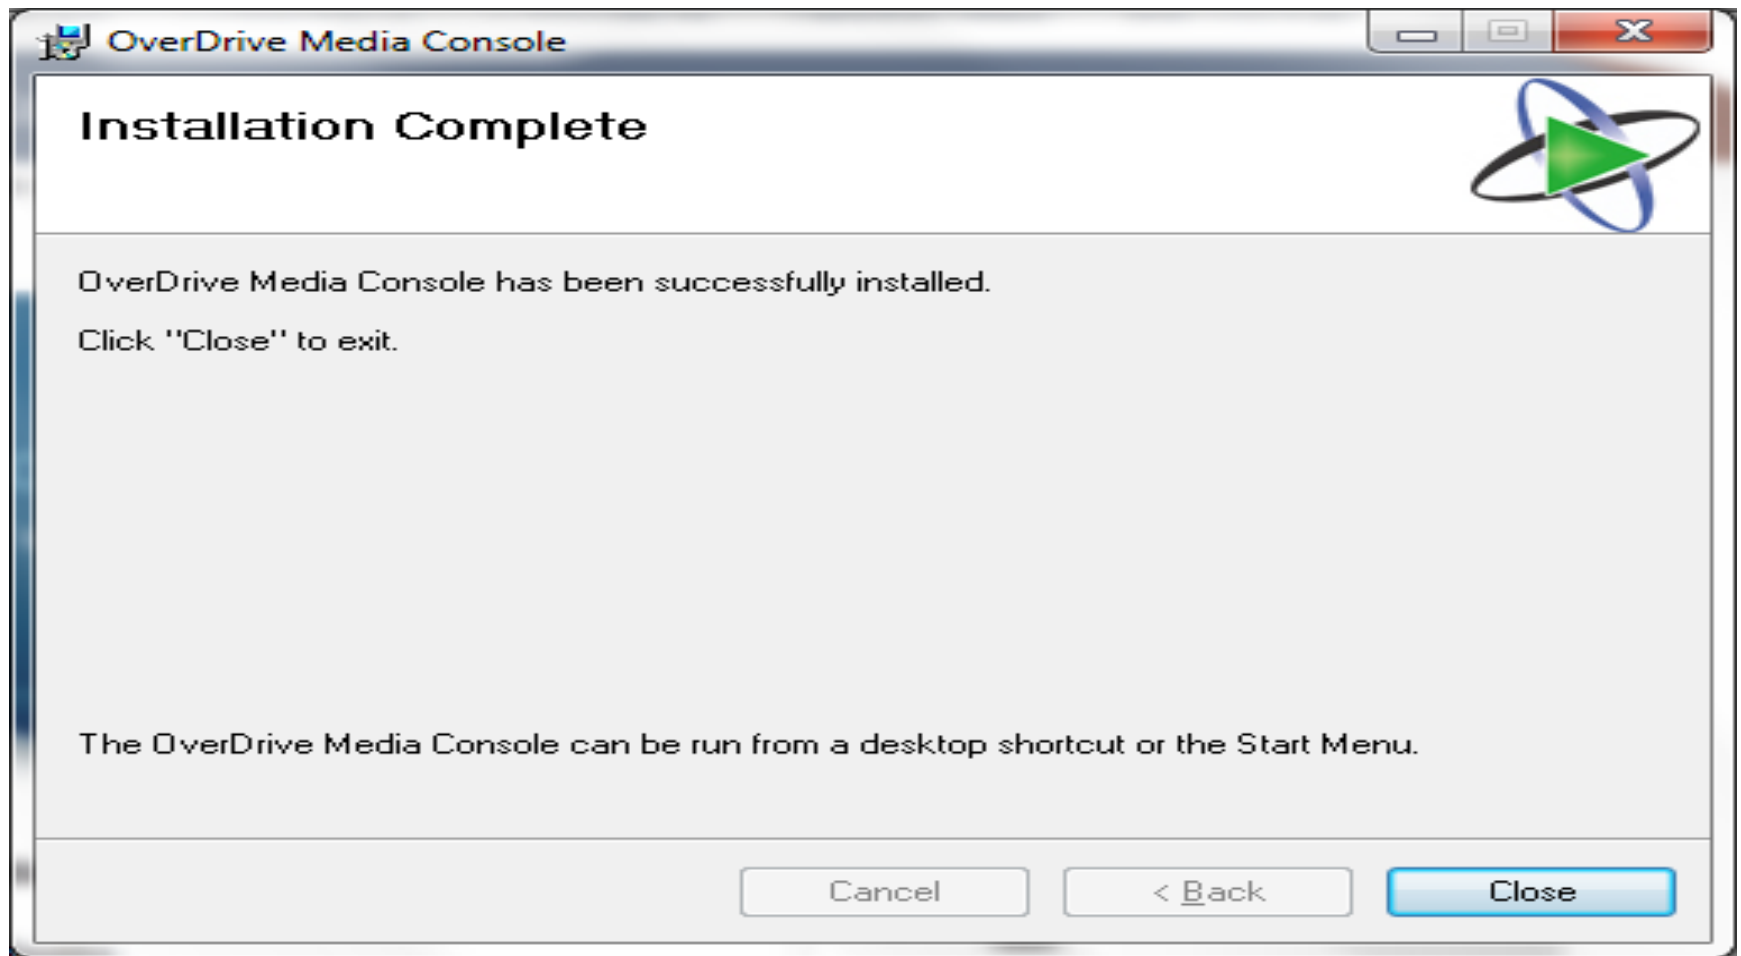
OverDrive Media Console

Installation Complete

OverDrive Media Console has been successfully installed.

Click "Close" to exit.

The OverDrive Media Console can be run from a desktop shortcut or the Start Menu.

Cancel

< Back

Close